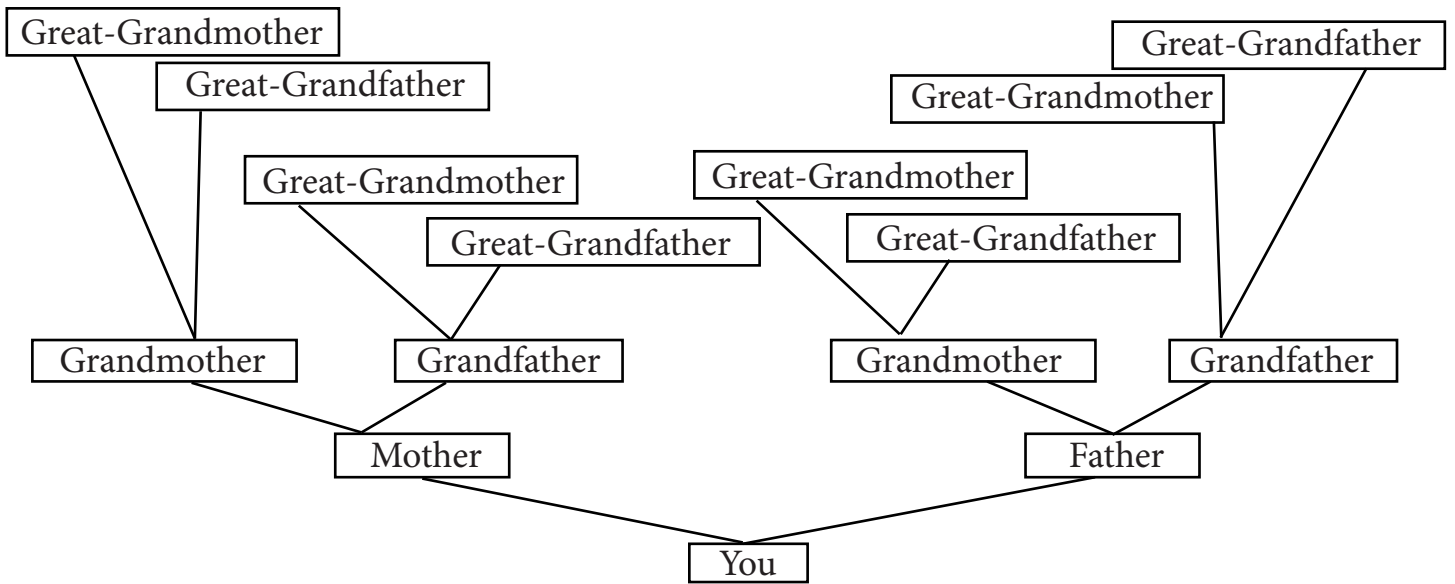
Great-Grandmother
Great-Grandfather
Great-Grandfather
Great-Grandmother
Great-Grandmother
Great-Grandfather
Great-Grandmother
Great-Grandfather
Grandmother
Grandfather
Grandmother
Grandfather
Mother
Father
You